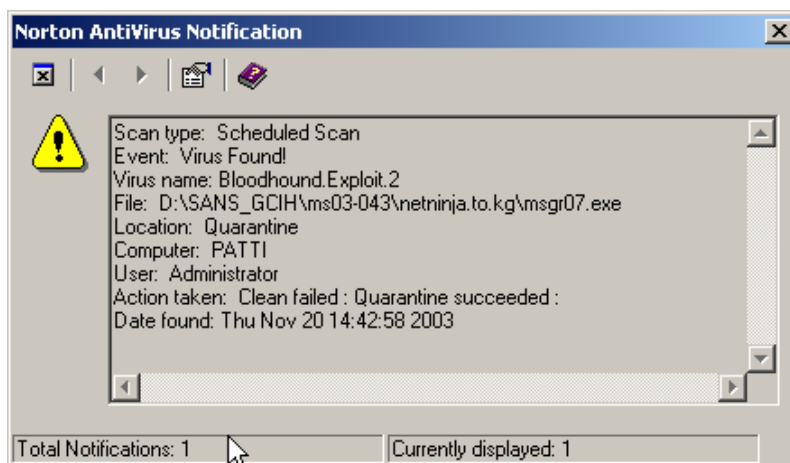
Norton AntiVirus Notification

Scan type: Scheduled Scan
Event: Virus Found!
Virus name: Bloodhound.Exploit.2
File: D:\SANS_GCIH\ms03-043\netninja.to.kg\msgr07.exe
Location: Quarantine
Computer: PATTI
User: Administrator
Action taken: Clean failed : Quarantine succeeded :
Date found: Thu Nov 20 14:42:58 2003

Total Notifications: 1
Currently displayed: 1